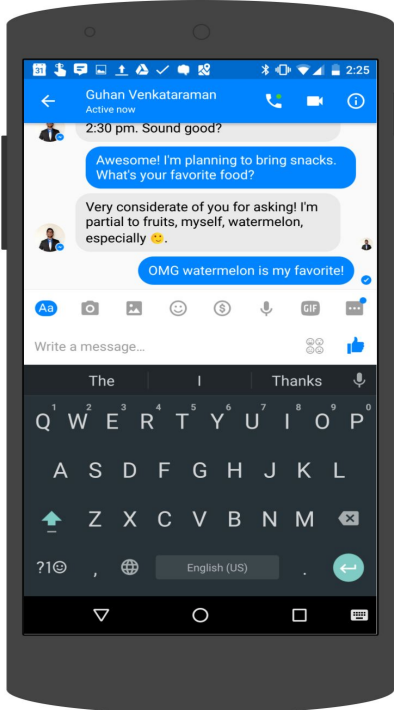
31 2:25

Guhan Venkataraman
Active now

2:30 pm. Sound good?

Awesome! I'm planning to bring snacks. What's your favorite food?

Very considerate of you for asking! I'm partial to fruits, myself, watermelon, especially 🙂.

OMG watermelon is my favorite!

Aa GIF

Write a message...

The I Thanks

Q W E R T Y U I O P
1 2 3 4 5 6 7 8 9 0
A S D F G H J K L
Z X C V B N M
?1☺ , English (US) .